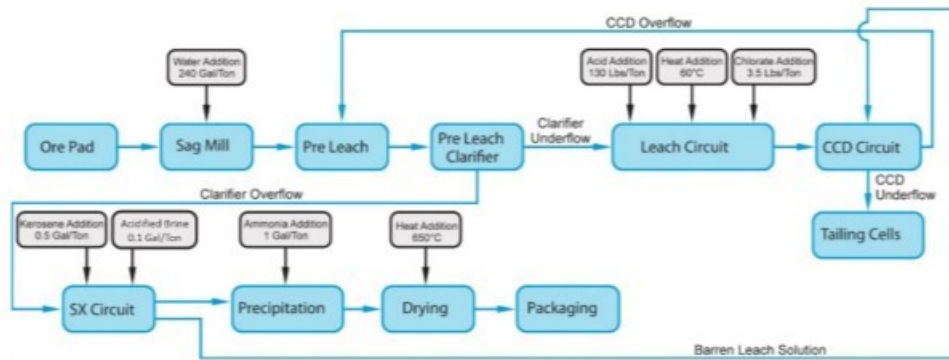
CCD Overflow

Water Addition
240 Gal/Ton

Acid Addition
130 Lbs/Ton

Heat Addition
60°C

Chlorate Addition
3.5 Lbs/Ton

Ore Pad

Sag Mill

Pre Leach

Pre Leach Clarifier

Clarifier Underflow

Leach Circuit

CCD Circuit

Clarifier Overflow

CCD Underflow

Tailing Cells

Kerosene Addition
0.5 Gal/Ton

Acidified Brine
0.1 Gal/Ton

Ammonia Addition
1 Gal/Ton

Heat Addition
650°C

SX Circuit

Precipitation

Drying

Packaging

Barren Leach Solution